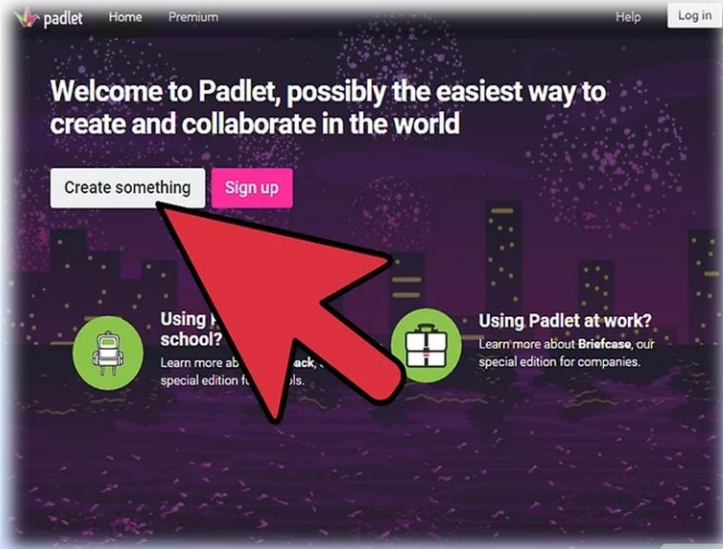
padlet Home Premium Help Log in

Welcome to Padlet, possibly the easiest way to create and collaborate in the world

Create something Sign up

Using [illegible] school?
Learn more ab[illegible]ack, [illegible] special edition f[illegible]ols.

Using Padlet at work?
Learn more about Briefcase, our special edition for companies.